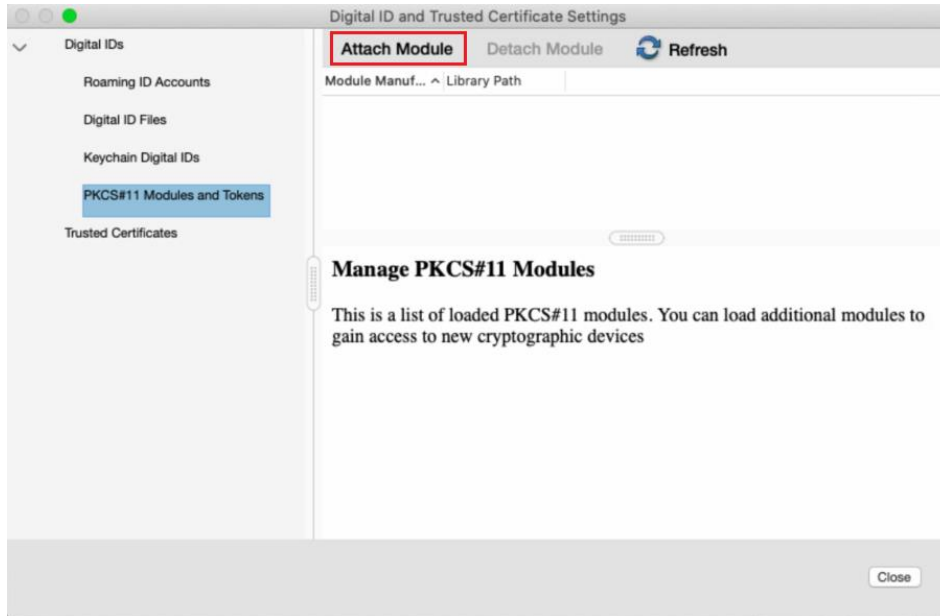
Digital ID and Trusted Certificate Settings

Digital IDs

Roaming ID Accounts

Digital ID Files

Keychain Digital IDs

PKCS#11 Modules and Tokens

Trusted Certificates

Attach Module Detach Module Refresh

| Module Manuf... ^ | Library Path |
|---|---|

Manage PKCS#11 Modules

This is a list of loaded PKCS#11 modules. You can load additional modules to gain access to new cryptographic devices

Close